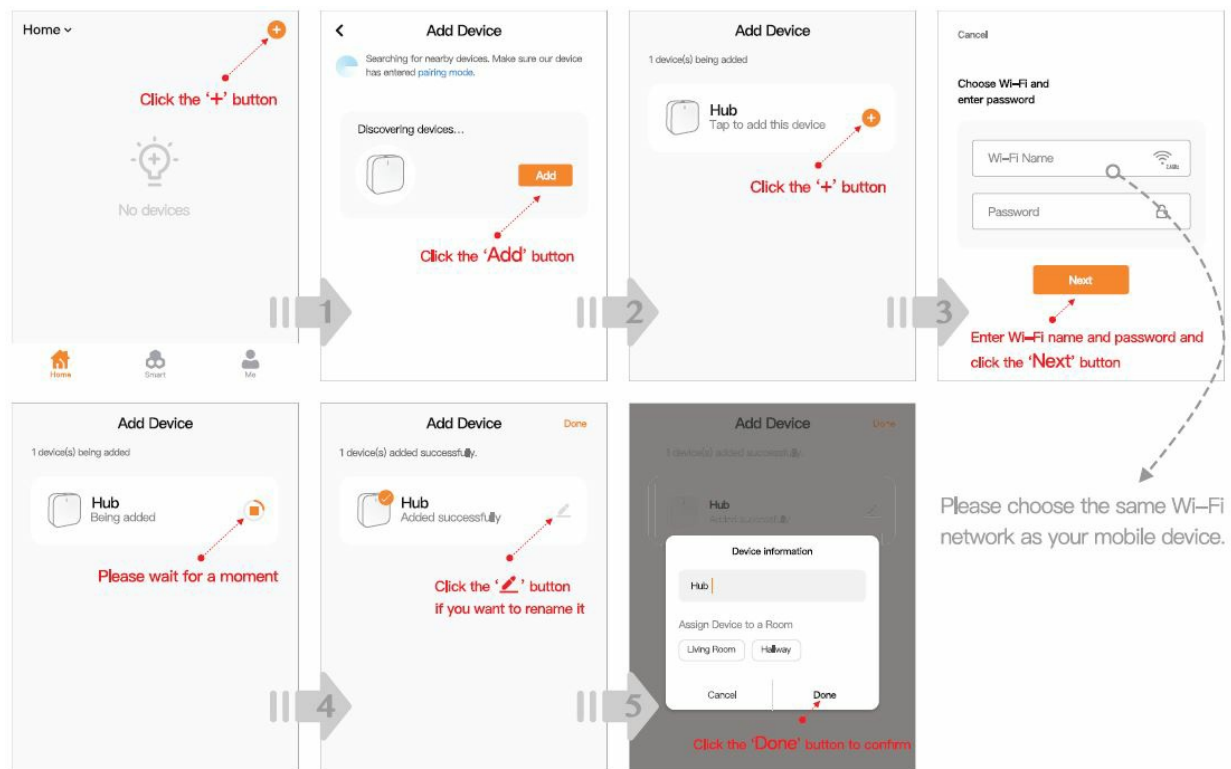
Home

Click the '+' button

No devices

Home Smart Me

1

Add Device

Searching for nearby devices. Make sure our device has entered pairing mode.

Discovering devices...

Add

Click the 'Add' button

2

Add Device

1 device(s) being added

Hub
Tap to add this device

Click the '+' button

3

Cancel

Choose Wi-Fi and enter password

Wi-Fi Name

Password

Next

Enter Wi-Fi name and password and click the 'Next' button

Add Device

1 device(s) being added

Hub
Being added

Please wait for a moment

4

Add Device
Done

1 device(s) added successfully.

Hub
Added successfully

Click the '' button if you want to rename it

5

Add Device
Done

1 device(s) added successfully.

Hub
Added successfully

Device information

Hub

Assign Device to a Room

Living Room Hallway

Cancel Done

Click the 'Done' button to confirm

Please choose the same Wi-Fi network as your mobile device.